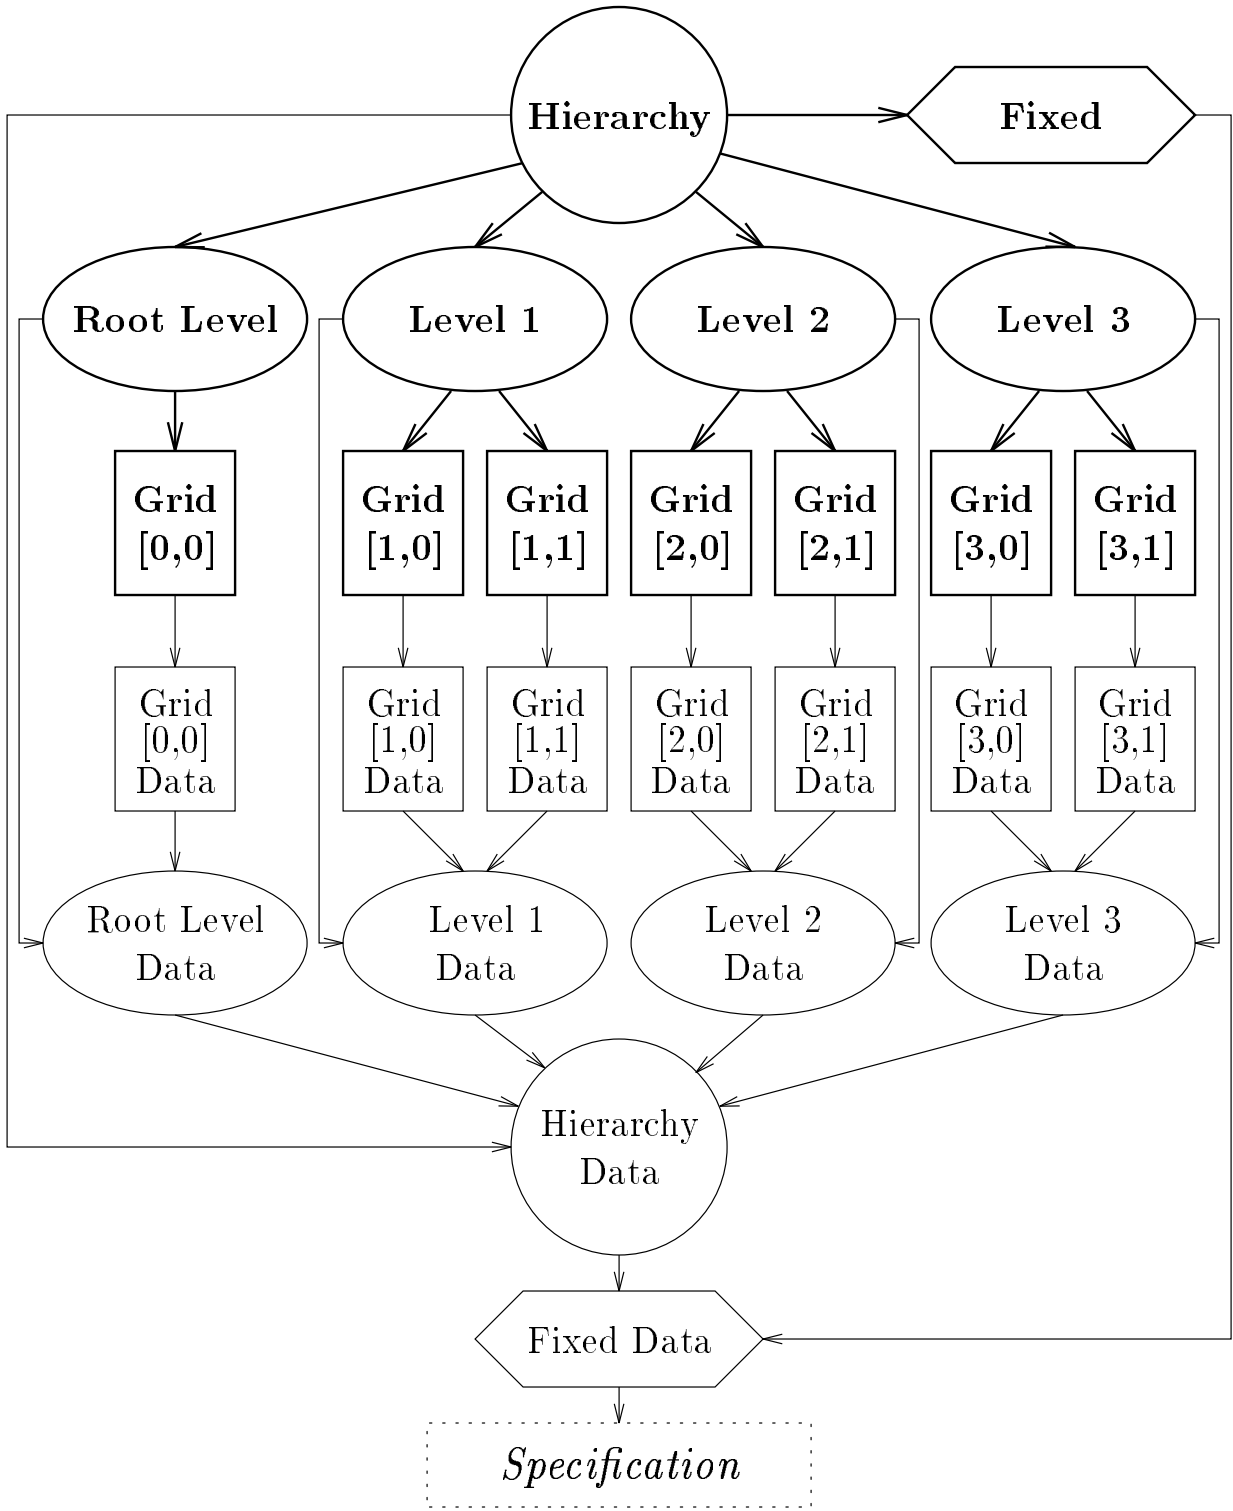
Hierarchy

Fixed

Root Level

Level 1

Level 2

Level 3

Grid [0,0]

Grid [1,0]

Grid [1,1]

Grid [2,0]

Grid [2,1]

Grid [3,0]

Grid [3,1]

Grid [0,0] Data

Grid [1,0] Data

Grid [1,1] Data

Grid [2,0] Data

Grid [2,1] Data

Grid [3,0] Data

Grid [3,1] Data

Root Level Data

Level 1 Data

Level 2 Data

Level 3 Data

Hierarchy Data

Fixed Data

*Specification*